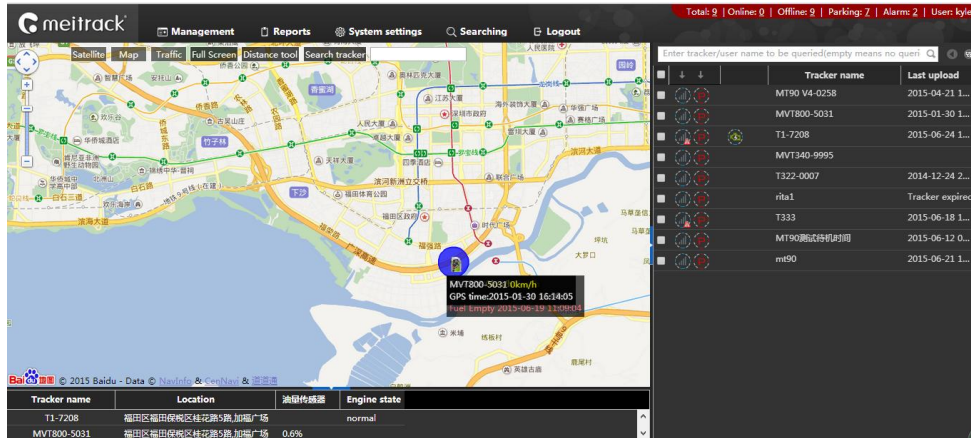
meitrack

Management | Reports | System settings | Searching | Logout

Total: 9 | Online: 0 | Offline: 9 | Parking: 7 | Alarm: 2 | User: kyle

Satellite | Map | Traffic | Full Screen | Distance tool | Search tracker

MVT800-5031 0km/h
GPS time:2015-01-30 16:14:05
Fuel Empty 2015-06-19 11:08:04

© 2015 Baidu - Data © NavInfo & CenNavi & 道道通

| Tracker name | Location | 油量传感器 | Engine state |
|---|---|---|---|
| T1-7208 | 福田区福田保税区桂花路5路,加福广场 | | normal |
| MVT800-5031 | 福田区福田保税区桂花路5路,加福广场 | 0.6% | |

Enter tracker/user name to be queried(empty means no queri

| Tracker name | Last upload |
|---|---|
| MT90 V4-0258 | 2015-04-21 1... |
| MVT800-5031 | 2015-01-30 1... |
| T1-7208 | 2015-06-24 1... |
| MVT340-9995 | |
| T322-0007 | 2014-12-24 2... |
| rita1 | Tracker expired |
| T333 | 2015-06-18 1... |
| MT90测试待机时间 | 2015-06-12 0... |
| mt90 | 2015-06-21 1... |